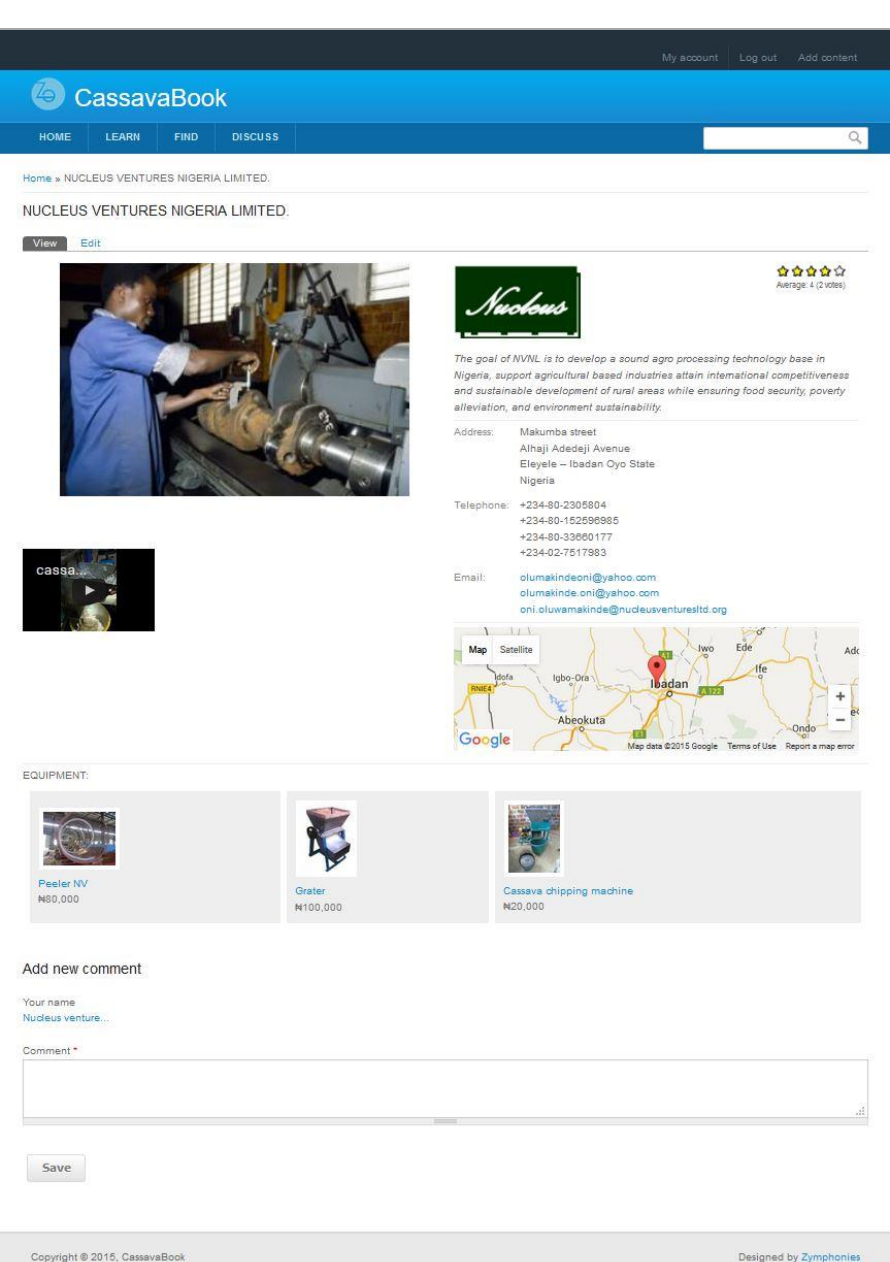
My account Log out Add content

CassavaBook

HOME LEARN FIND DISCUSS

Home » NUCLEUS VENTURES NIGERIA LIMITED.

NUCLEUS VENTURES NIGERIA LIMITED.

View Edit

Nucleus

Average: 4 (2 votes)

The goal of NVNL is to develop a sound agro processing technology base in Nigeria, support agricultural based industries attain international competitiveness and sustainable development of rural areas while ensuring food security, poverty alleviation, and environment sustainability.

Address: Makumba street
Alhaji Adedeji Avenue
Eleyele – Ibadan Oyo State
Nigeria

Telephone: +234-80-2305804
+234-80-152596985
+234-80-33660177
+234-02-7517983

Email: olumakindeoni@yahoo.com
olumakinde.oni@yahoo.com
oni.oluwamakinde@nucleusventuresltd.org

cassa...

Map Satellite

Iwo Ede Ife Igbo-Ora Ibadan Abeokuta Ondo

Google Map data ©2015 Google Terms of Use Report a map error

EQUIPMENT:

Peeler NV
₦80,000

Grater
₦100,000

Cassava chipping machine
₦20,000

Add new comment

Your name
Nucleus venture...

Comment *

Save

Copyright © 2015, CassavaBook

Designed by Zymphonies